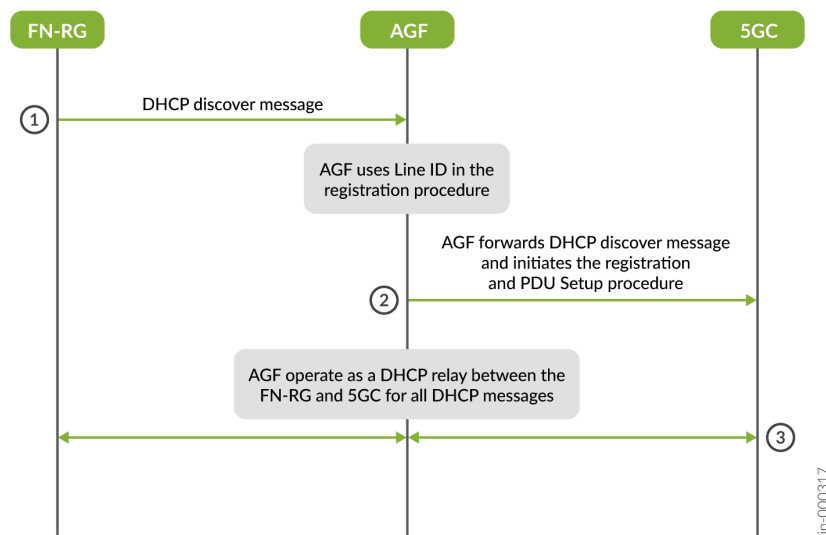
FN-RG

AGF

5GC

1

DHCP discover message

AGF uses Line ID in the registration procedure

AGF forwards DHCP discover message and initiates the registration and PDU Setup procedure

2

AGF operate as a DHCP relay between the FN-RG and 5GC for all DHCP messages

3

jn-000317